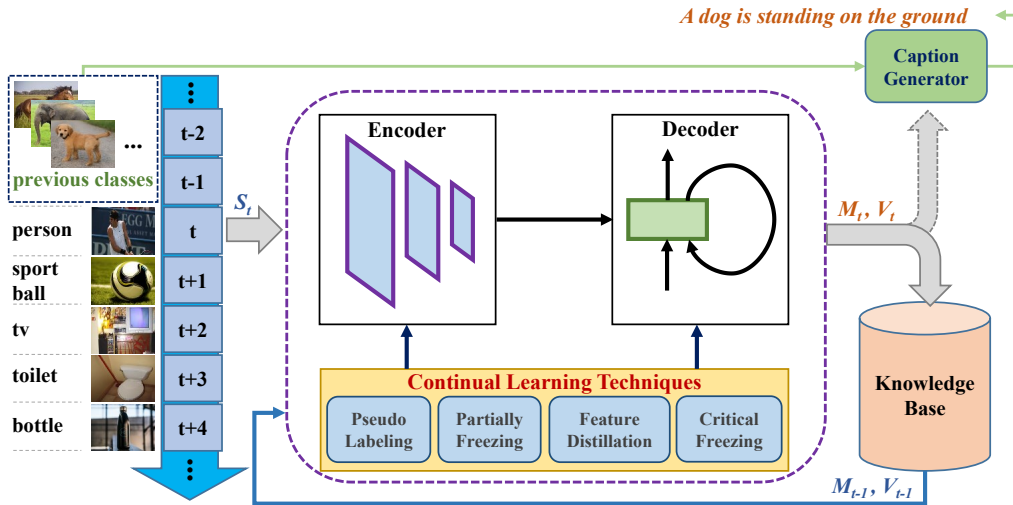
A dog is standing on the ground

Caption Generator

...

previous classes

person

sport ball

tv

toilet

bottle

⋮

t-2

t-1

t

t+1

t+2

t+3

t+4

⋮

$S_t$

Encoder

Decoder

$M_t$, $V_t$

Knowledge Base

Continual Learning Techniques

Pseudo Labeling

Partially Freezing

Feature Distillation

Critical Freezing

$M_{t-1}$, $V_{t-1}$